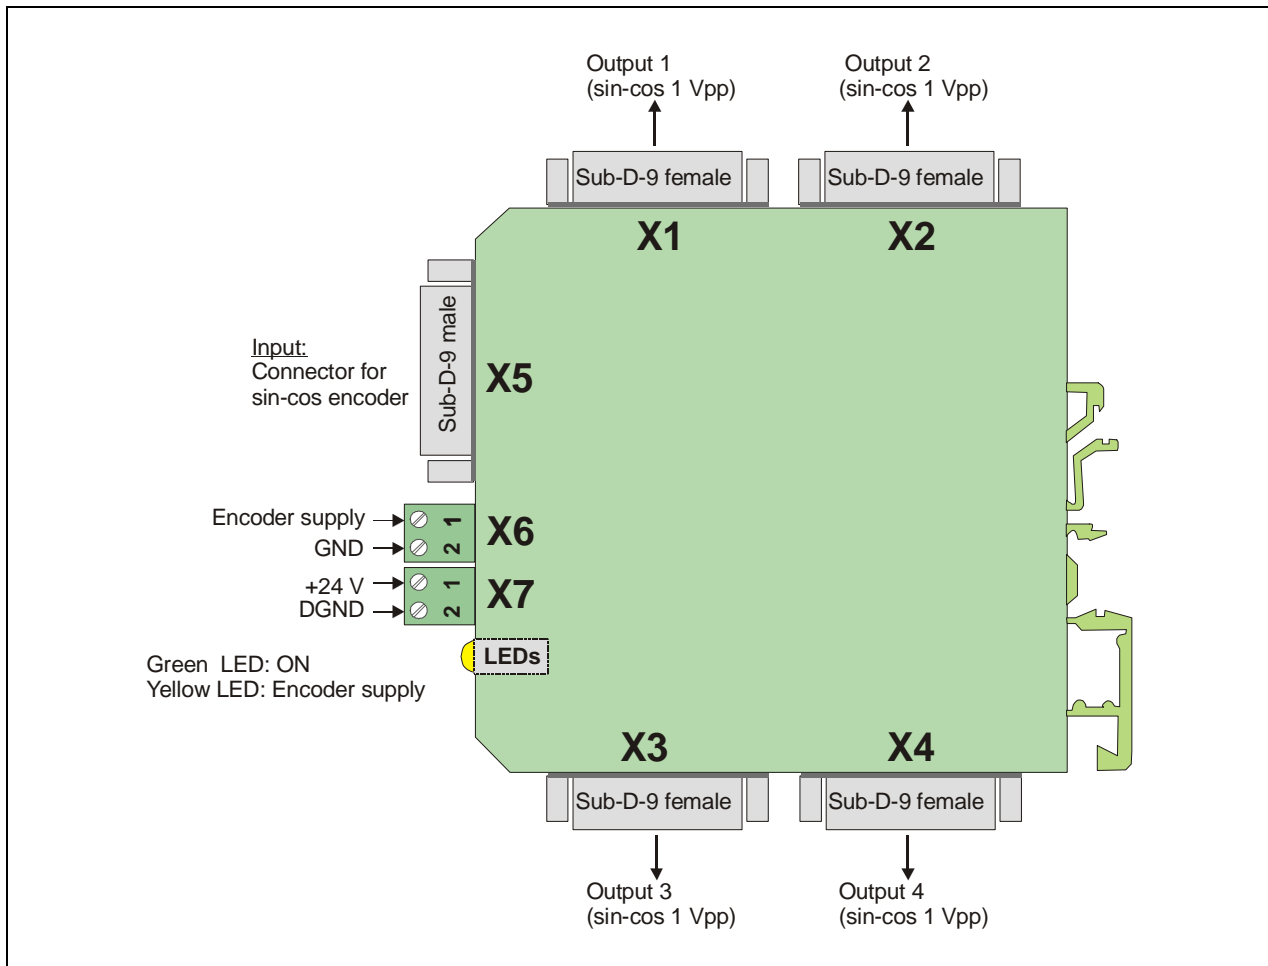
Output 1
(sin-cos 1 Vpp)

Output 2
(sin-cos 1 Vpp)

Sub-D-9 female

Sub-D-9 female

X1

X2

Input:
Connector for
sin-cos encoder

Sub-D-9 male

X5

Encoder supply
GND

1
2

X6

+24 V
DGND

1
2

X7

LEDs

Green LED: ON
Yellow LED: Encoder supply

X3

X4

Sub-D-9 female

Sub-D-9 female

Output 3
(sin-cos 1 Vpp)

Output 4
(sin-cos 1 Vpp)